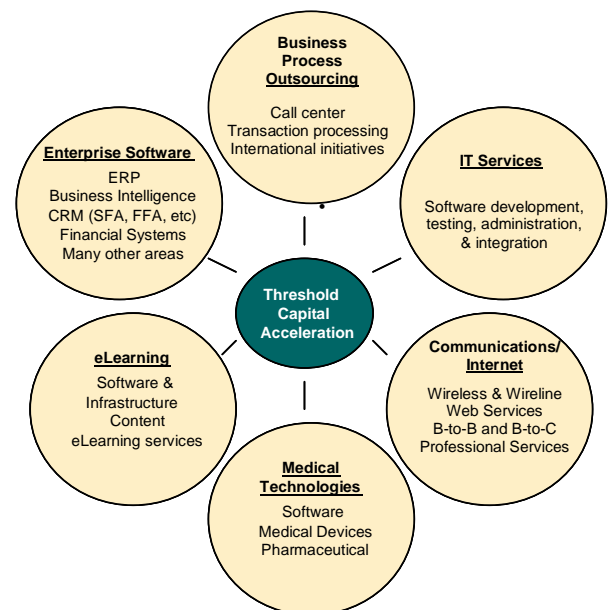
Business Process Outsourcing

Call center
Transaction processing
International initiatives

Enterprise Software

ERP
Business Intelligence
CRM (SFA, FFA, etc)
Financial Systems
Many other areas

IT Services

Software development, testing, administration, & integration

Threshold Capital Acceleration

eLearning

Software & Infrastructure
Content
eLearning services

Communications/ Internet

Wireless & Wireline
Web Services
B-to-B and B-to-C
Professional Services

Medical Technologies

Software
Medical Devices
Pharmaceutical